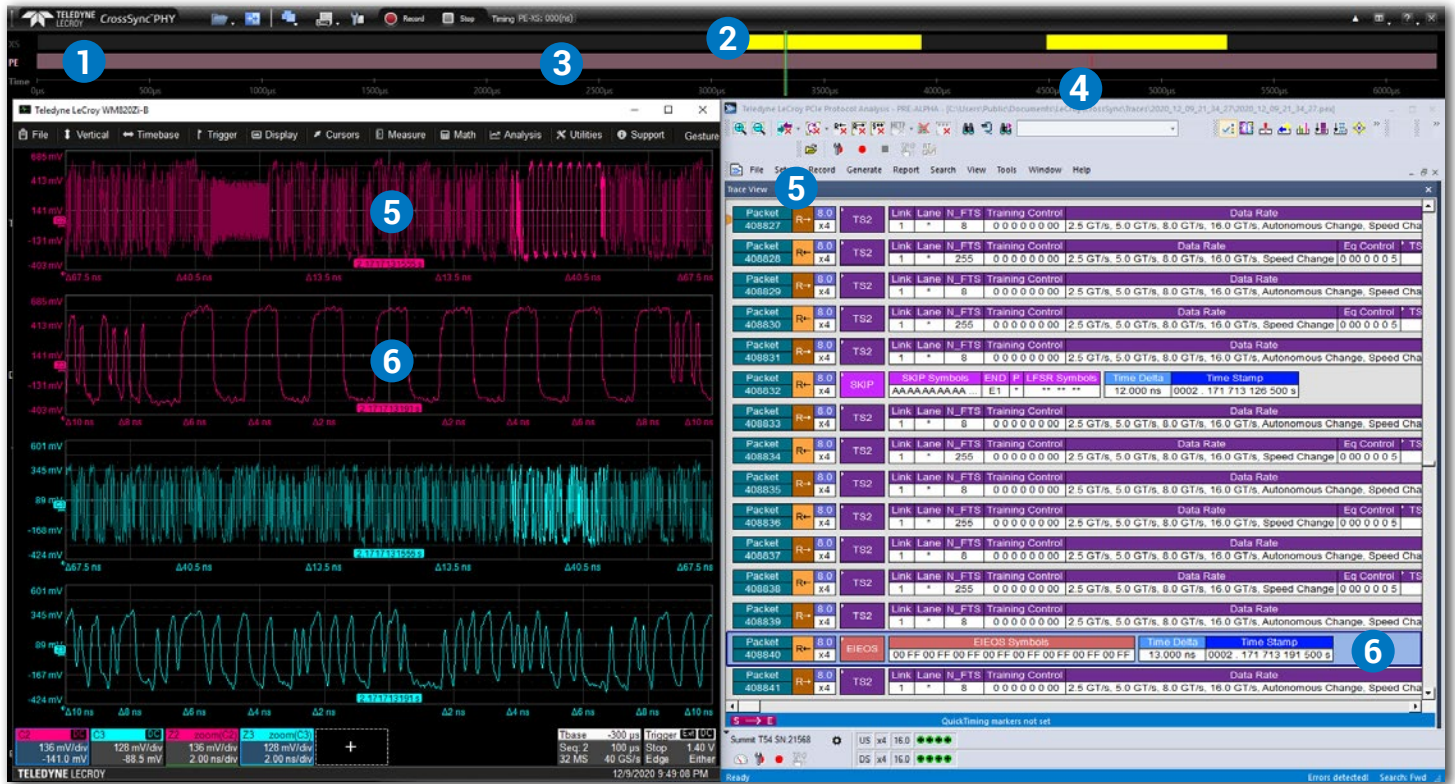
TELEDYNE LECROY CrossSync PHY Record Stop Timing PE-XS: 000(ns)

XS
PE
Time

1 2 3 4

0µs 500µs 1000µs 1500µs 2000µs 2500µs 3000µs 3500µs 4000µs 4500µs 5000µs 5500µs 6000µs

Teledyne LeCroy WM820Zi-B

File Vertical Timebase Trigger Display Cursors Measure Math Analysis Utilities Support Gesture

685 mV
413 mV
141 mV
-131 mV
-403 mV

5

Δ67.5 ns Δ40.5 ns Δ13.5 ns Δ13.5 ns Δ40.5 ns Δ67.5 ns

685 mV
413 mV
141 mV
-131 mV
-402 mV

6

Δ10 ns Δ8 ns Δ6 ns Δ4 ns Δ2 ns Δ2 ns Δ4 ns Δ6 ns Δ8 ns Δ10 ns

601 mV
345 mV
89 mV
-168 mV
-424 mV

Δ67.5 ns Δ40.5 ns Δ13.5 ns Δ13.5 ns Δ40.5 ns Δ67.5 ns

601 mV
345 mV
89 mV
-168 mV
-424 mV

Δ10 ns Δ8 ns Δ6 ns Δ4 ns Δ2 ns Δ2 ns Δ4 ns Δ6 ns Δ8 ns Δ10 ns

| C2 DC | C3 DC | Z2 zoom(C2) | Z3 zoom(C3) |
|---|---|---|---|
| 136 mV/div -141.0 mV | 128 mV/div -88.5 mV | 136 mV/div 2.00 ns/div | 128 mV/div 2.00 ns/div |

Tbase -300 µs Trigger
Seq: 2 100 µs Stop 1.40 V
32 MS 40 GS/s Edge Either

TELEDYNE LECROY 12/9/2020 9:49:08 PM

Teledyne LeCroy PCIe Protocol Analysis - PRE-ALPHA - [C:\Users\Public\Documents\LeCroy\CrossSync\Traces\2020_12_09_21_34_27\2020_12_09_21_34_27.pex]

File Setup Record Generate Report Search View Tools Window Help

Trace View

5

| Packet | | | | | | | | |
|---|---|---|---|---|---|---|---|---|
| Packet 408827 | R← | 8.0 x4 | TS2 | Link 1 | Lane * | N_FTS 8 | Training Control 0 0 0 0 0 0 0 0 | Data Rate 2.5 GT/s, 5.0 GT/s, 8.0 GT/s, 16.0 GT/s, Autonomous Change, Speed Cha |
| Packet 408828 | R← | 8.0 x4 | TS2 | Link 1 | Lane * | N_FTS 255 | Training Control 0 0 0 0 0 0 0 0 | Data Rate 2.5 GT/s, 5.0 GT/s, 8.0 GT/s, 16.0 GT/s, Speed Change; Eq Control 0 0 0 0 0 5 |
| Packet 408829 | R← | 8.0 x4 | TS2 | Link 1 | Lane * | N_FTS 8 | Training Control 0 0 0 0 0 0 0 0 | Data Rate 2.5 GT/s, 5.0 GT/s, 8.0 GT/s, 16.0 GT/s, Autonomous Change, Speed Cha |
| Packet 408830 | R← | 8.0 x4 | TS2 | Link 1 | Lane * | N_FTS 255 | Training Control 0 0 0 0 0 0 0 0 | Data Rate 2.5 GT/s, 5.0 GT/s, 8.0 GT/s, 16.0 GT/s, Speed Change; Eq Control 0 0 0 0 0 5 |
| Packet 408831 | R← | 8.0 x4 | TS2 | Link 1 | Lane * | N_FTS 8 | Training Control 0 0 0 0 0 0 0 0 | Data Rate 2.5 GT/s, 5.0 GT/s, 8.0 GT/s, 16.0 GT/s, Autonomous Change, Speed Cha |
| Packet 408832 | R← | 8.0 x4 | SKIP | SKIP Symbols AAAAAAAAAA ... | END E1 | P * | LFSR Symbols ** ** ** | Time Delta 12.000 ns; Time Stamp 0002 . 171 713 126 500 s |
| Packet 408833 | R← | 8.0 x4 | TS2 | Link 1 | Lane * | N_FTS 8 | Training Control 0 0 0 0 0 0 0 0 | Data Rate 2.5 GT/s, 5.0 GT/s, 8.0 GT/s, 16.0 GT/s, Autonomous Change, Speed Cha |
| Packet 408834 | R← | 8.0 x4 | TS2 | Link 1 | Lane * | N_FTS 255 | Training Control 0 0 0 0 0 0 0 0 | Data Rate 2.5 GT/s, 5.0 GT/s, 8.0 GT/s, 16.0 GT/s, Speed Change; Eq Control 0 0 0 0 0 5 |
| Packet 408835 | R← | 8.0 x4 | TS2 | Link 1 | Lane * | N_FTS 8 | Training Control 0 0 0 0 0 0 0 0 | Data Rate 2.5 GT/s, 5.0 GT/s, 8.0 GT/s, 16.0 GT/s, Autonomous Change, Speed Cha |
| Packet 408836 | R← | 8.0 x4 | TS2 | Link 1 | Lane * | N_FTS 255 | Training Control 0 0 0 0 0 0 0 0 | Data Rate 2.5 GT/s, 5.0 GT/s, 8.0 GT/s, 16.0 GT/s, Speed Change; Eq Control 0 0 0 0 0 5 |
| Packet 408837 | R← | 8.0 x4 | TS2 | Link 1 | Lane * | N_FTS 8 | Training Control 0 0 0 0 0 0 0 0 | Data Rate 2.5 GT/s, 5.0 GT/s, 8.0 GT/s, 16.0 GT/s, Autonomous Change, Speed Cha |
| Packet 408838 | R← | 8.0 x4 | TS2 | Link 1 | Lane * | N_FTS 255 | Training Control 0 0 0 0 0 0 0 0 | Data Rate 2.5 GT/s, 5.0 GT/s, 8.0 GT/s, 16.0 GT/s, Speed Change; Eq Control 0 0 0 0 0 5 |
| Packet 408839 | R← | 8.0 x4 | TS2 | Link 1 | Lane * | N_FTS 8 | Training Control 0 0 0 0 0 0 0 0 | Data Rate 2.5 GT/s, 5.0 GT/s, 8.0 GT/s, 16.0 GT/s, Autonomous Change, Speed Cha |
| Packet 408840 | R← | 8.0 x4 | EIEOS | EIEOS Symbols 00 FF 00 FF 00 FF 00 FF 00 FF 00 FF 00 FF 00 FF | | | Time Delta 13.000 ns | Time Stamp 0002 . 171 713 191 500 s |
| Packet 408841 | R← | 8.0 x4 | TS2 | Link 1 | Lane * | N_FTS 8 | Training Control 0 0 0 0 0 0 0 0 | Data Rate 2.5 GT/s, 5.0 GT/s, 8.0 GT/s, 16.0 GT/s, Autonomous Change, Speed Cha |

6

S → E QuickTiming markers not set

Summit T54 SN 21568
US x4 16.0
DS x4 16.0

Ready Errors detected! Search: Fwd